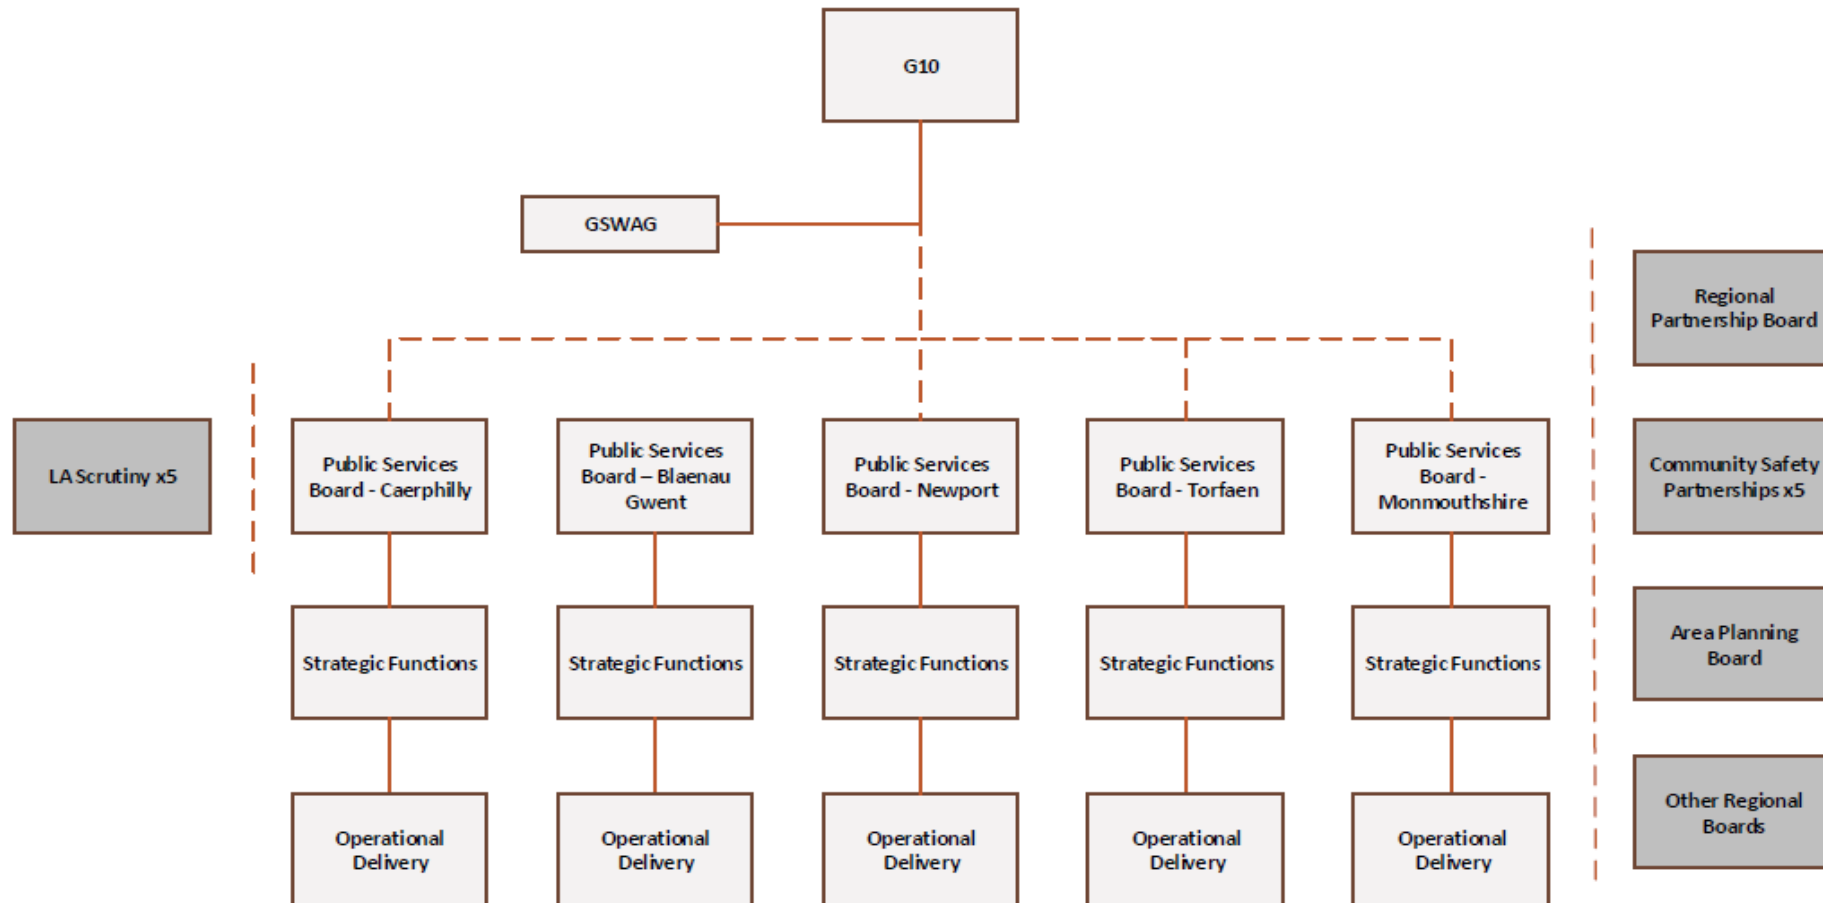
G10

GSWAG

Regional Partnership Board

LA Scrutiny x5

Public Services Board - Caerphilly

Public Services Board – Blaenau Gwent

Public Services Board - Newport

Public Services Board - Torfaen

Public Services Board - Monmouthshire

Community Safety Partnerships x5

Strategic Functions

Strategic Functions

Strategic Functions

Strategic Functions

Strategic Functions

Area Planning Board

Operational Delivery

Operational Delivery

Operational Delivery

Operational Delivery

Operational Delivery

Other Regional Boards